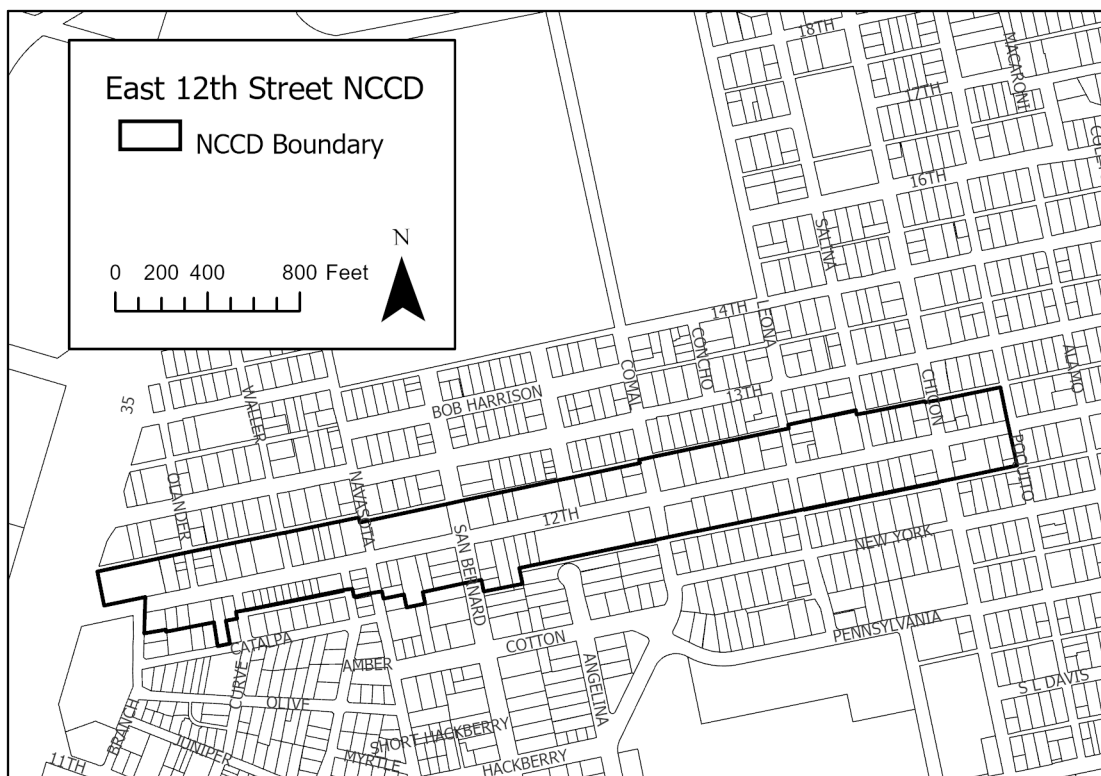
East 12th Street NCCD

NCCD Boundary

N

0 200 400 800 Feet

18TH
MACARONI
17TH
COLE
16TH
SALINA
14TH
LEONA
COMAL
CONCHO
13TH
CHICON
ALAMO
BOB HARRISON
35
WALLER
OLANDER
NAVASOTA
SAN BERNARD
12TH
POQUITO
NEW YORK
PENNSYLVANIA
CATALPA
AMBER
COTTON
ANGELINA
CURVE
OLIVE
BRANCH
JUNIPER
SHORT HACKBERRY
MYRTLE
HACKBERRY
11TH
S L DAVIS